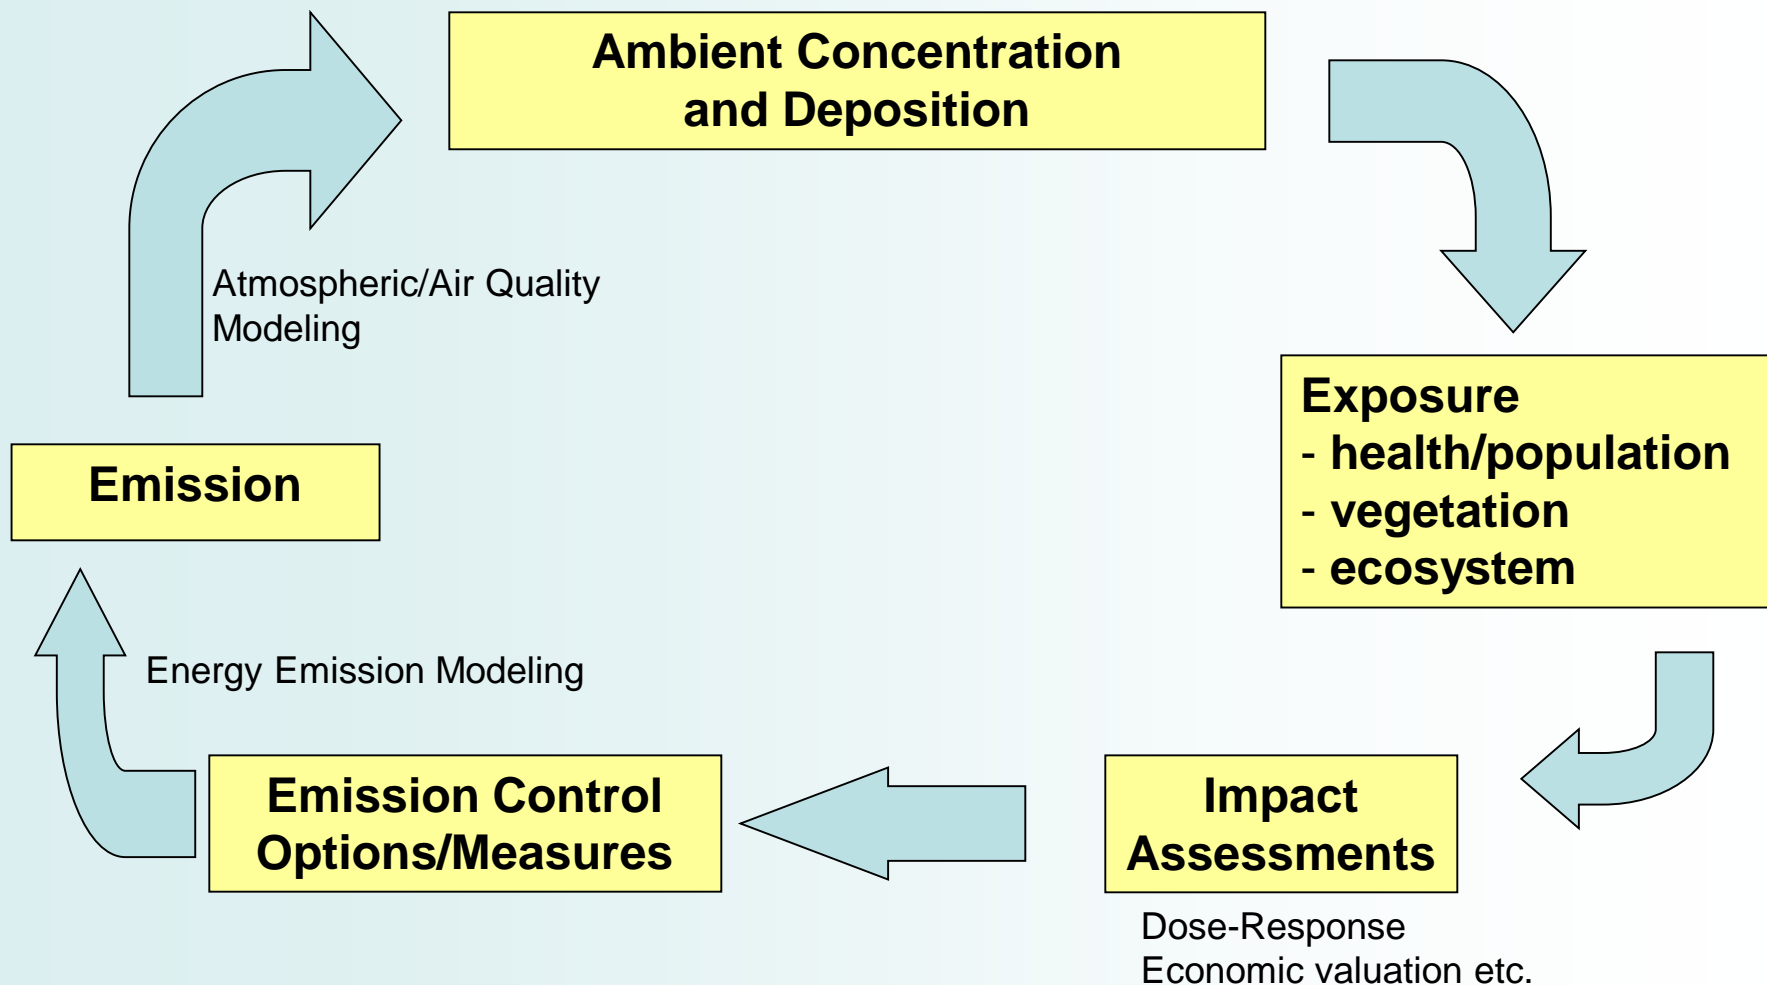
Ambient Concentration and Deposition

Atmospheric/Air Quality Modeling

Exposure
- health/population
- vegetation
- ecosystem

Emission

Energy Emission Modeling

Emission Control Options/Measures

Impact Assessments

Dose-Response
Economic valuation etc.